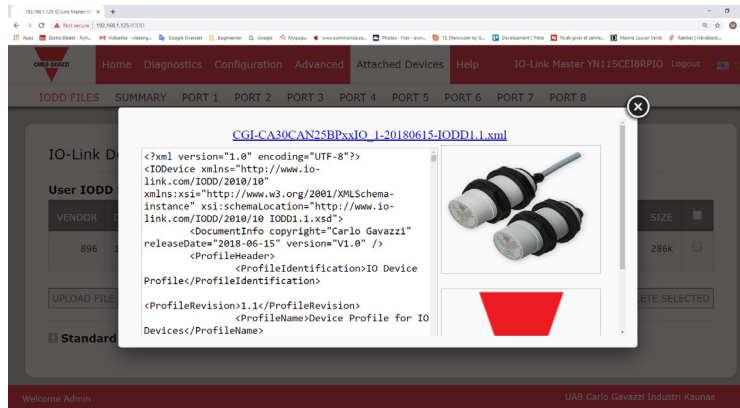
192.168.1.125 IO-Link Master YN ×  +

Not secure | 192.168.1.125/IODD

Apps  Bolte Bladet - Nyh...  Indbakke - videeng...  Google Oversæt  Bogmærker  Google  Mypuqu  www.communica.co...  Photos - Filer - own...  IS_Mesnoluer by G...  Development | Trello  Nubi giver at samle...  Marine Louver Vents  Færker | Håndbold...

CARLO GAVAZZI  Home  Diagnostics  Configuration  Advanced  Attached Devices  Help  IO-Link Master YN115CEI8RPIO  Logout

IODD FILES  SUMMARY  PORT 1  PORT 2  PORT 3  PORT 4  PORT 5  PORT 6  PORT 7  PORT 8

IO-Link D

User IODD

VENDOR

896

SIZE

286K

UPLOAD FILE

LETE SELECTED

Standard

CGI-CA30CAN25BPxxIO_1-20180615-IODD1.1.xml

<?xml version="1.0" encoding="UTF-8"?>
<IODevice xmlns="http://www.io-link.com/IODD/2010/10"
xmlns:xsi="http://www.w3.org/2001/XMLSchema-instance" xsi:schemaLocation="http://www.io-link.com/IODD/2010/10 IODD1.1.xsd">
<DocumentInfo copyright="Carlo Gavazzi" releaseDate="2018-06-15" version="V1.0" />
<ProfileHeader>
<ProfileIdentification>IO Device Profile</ProfileIdentification>

<ProfileRevision>1.1</ProfileRevision>
<ProfileName>Device Profile for IO Devices</ProfileName>

Welcome Admin

UAB Carlo Gavazzi Industri Kaunas